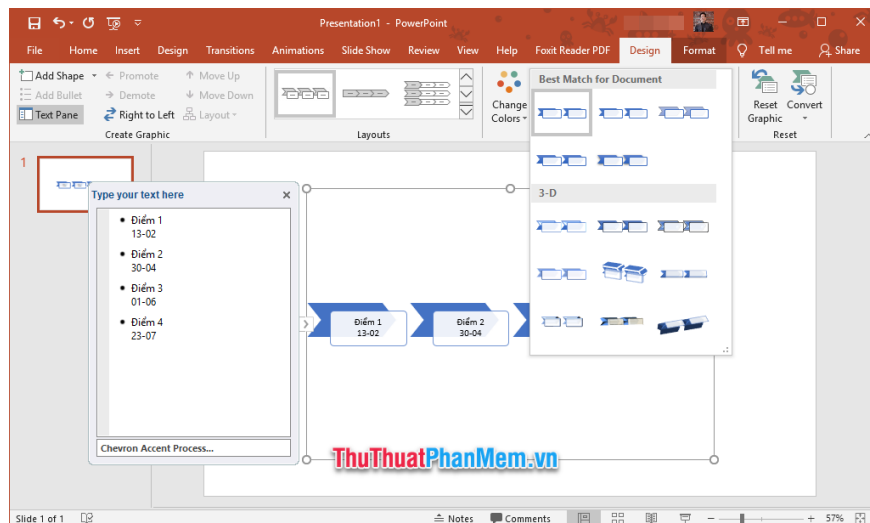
Presentation1 - PowerPoint

File Home Insert Design Transitions Animations Slide Show Review View Help Foxit Reader PDF Design Format Tell me Share

Add Shape Promote Move Up
Add Bullet Demote Move Down
Text Pane Right to Left Layout
Create Graphic

Layouts

Change Colors

Best Match for Document

3-D

Reset Graphic Convert
Reset

1

Type your text here

- Điểm 1
13-02
- Điểm 2
30-04
- Điểm 3
01-06
- Điểm 4
23-07

Chevron Accent Process...

Điểm 1
13-02

Điểm 2
30-04

ThuThuatPhanMem.vn

Slide 1 of 1 Notes Comments 57%